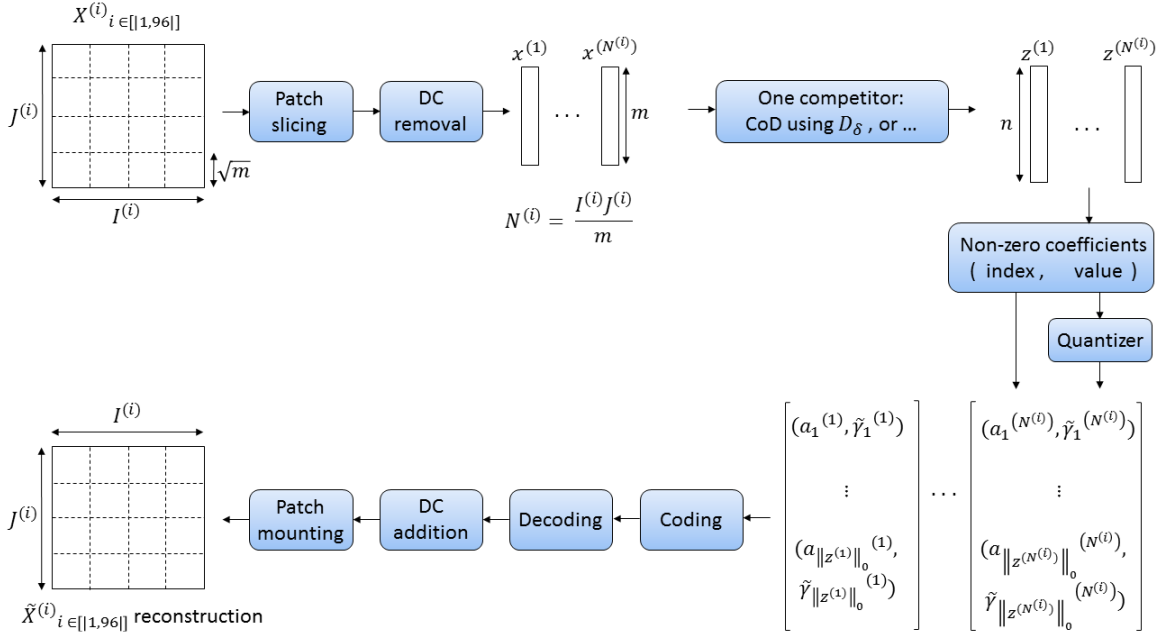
$X^{(i)}{}_{i\in[|1,96|]}$

$J^{(i)}$

$\sqrt{m}$

$I^{(i)}$

Patch slicing

DC removal

$x^{(1)}$ . . . $x^{(N^{(i)})}$

$m$

$N^{(i)} = \frac{I^{(i)}J^{(i)}}{m}$

One competitor: CoD using $D_{\delta}$ , or ...

$n$

$z^{(1)}$ . . . $z^{(N^{(i)})}$

Non-zero coefficients ( index , value )

Quantizer

$I^{(i)}$

$J^{(i)}$

$\tilde{X}^{(i)}{}_{i\in[|1,96|]}$ reconstruction

Patch mounting

DC addition

Decoding

Coding

$\begin{bmatrix} (a_1{}^{(1)}, \tilde{\gamma}_1{}^{(1)}) \\ \vdots \\ (a_{\|z^{(1)}\|_0}{}^{(1)}, \\ \tilde{\gamma}_{\|z^{(1)}\|_0}{}^{(1)}) \end{bmatrix}$ . . . $\begin{bmatrix} (a_1{}^{(N^{(i)})}, \tilde{\gamma}_1{}^{(N^{(i)})}) \\ \vdots \\ (a_{\|z^{(N^{(i)})}\|_0}{}^{(N^{(i)})}, \\ \tilde{\gamma}_{\|z^{(N^{(i)})}\|_0}{}^{(N^{(i)})}) \end{bmatrix}$